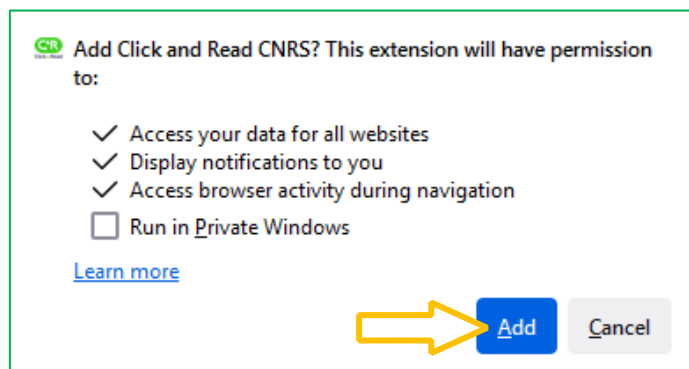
Add Click and Read CNRS? This extension will have permission to:

Access your data for all websites
Display notifications to you
Access browser activity during navigation
Run in Private Windows

Learn more

Add Cancel